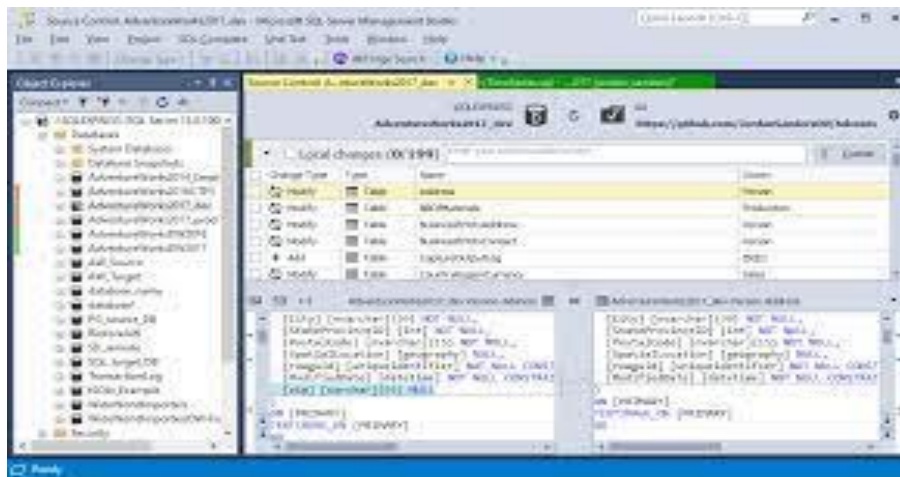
Source Control: AdventureWorks2017_dev - Microsoft SQL Server Management Studio

File Edit View Project SQL Compare Unit Test Tools Window Help

Object Explorer

Connect

Databases

System Databases

Database Snapshots

AdventureWorks2017_dev

Local changes (0/3399)

Change Type | Type | Name | Owner

Modify | Table | Address | Person

Modify | Table | BillOfMaterials | Production

Modify | Table | BusinessEntityAddress | Person

Modify | Table | BusinessEntityContact | Person

Add | Table | CapturedAddress | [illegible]

Modify | Table | CountryRegionCurrency | Sales

[City] [nvarchar](30) NOT NULL,
[StateProvinceID] [int] NOT NULL,
[PostalCode] [nvarchar](15) NOT NULL,
[SpatialLocation] [geography] NULL,
[rowguid] [uniqueidentifier] NOT NULL CONST
[ModifiedDate] [datetime] NOT NULL CONSTRAI
[ACol] [nvarchar](50) NULL
ON [PRIMARY]
TEXTIMAGE_ON [PRIMARY]

[City] [nvarchar](30) NOT NULL,
[StateProvinceID] [int] NOT NULL,
[PostalCode] [nvarchar](15) NOT NULL,
[SpatialLocation] [geography] NULL,
[rowguid] [uniqueidentifier] NOT NULL CONST
[ModifiedDate] [datetime] NOT NULL CONSTRAI
ON [PRIMARY]
TEXTIMAGE_ON [PRIMARY]

Ready